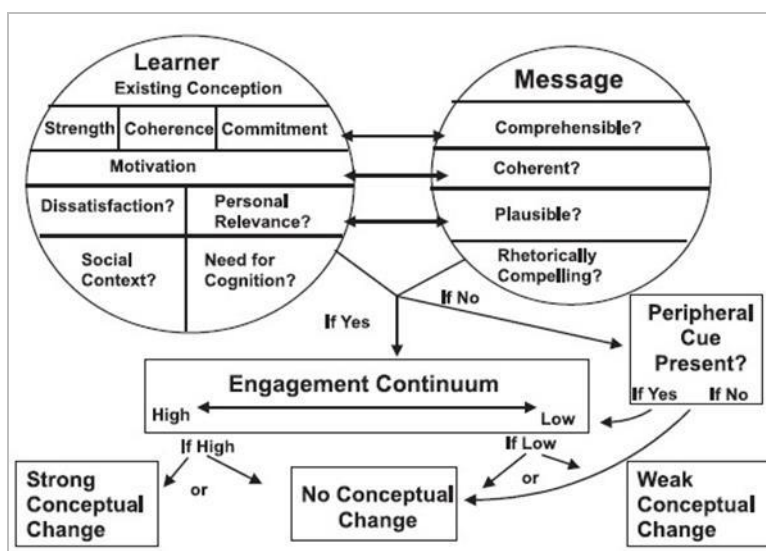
Learner
Existing Conception
Strength
Coherence
Commitment
Motivation
Dissatisfaction?
Personal Relevance?
Social Context?
Need for Cognition?

Message
Comprehensible?
Coherent?
Plausible?
Rhetorically Compelling?

If No
If Yes

Peripheral Cue Present?
If Yes
If No

Engagement Continuum
High
Low

If High
or
If Low
or

Strong Conceptual Change
No Conceptual Change
Weak Conceptual Change